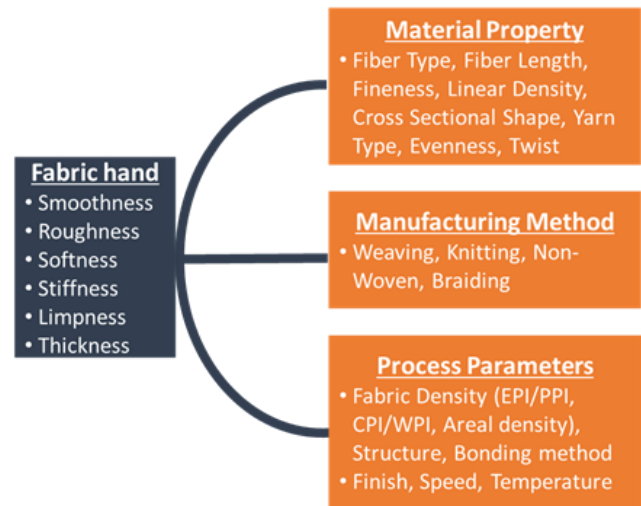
Fabric hand
• Smoothness
• Roughness
• Softness
• Stiffness
• Limpness
• Thickness

Material Property
• Fiber Type, Fiber Length, Fineness, Linear Density, Cross Sectional Shape, Yarn Type, Evenness, Twist

Manufacturing Method
• Weaving, Knitting, Non-Woven, Braiding

Process Parameters
• Fabric Density (EPI/PPI, CPI/WPI, Areal density), Structure, Bonding method
• Finish, Speed, Temperature